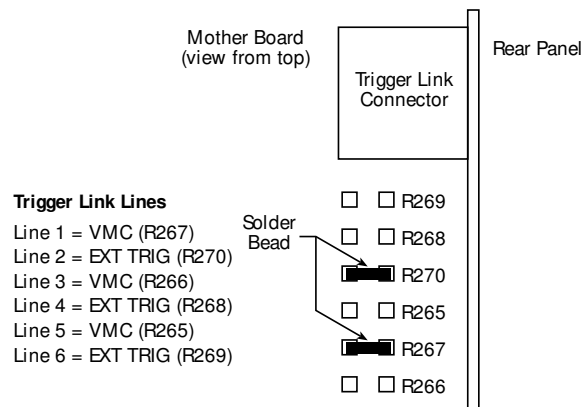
Mother Board
(view from top)

Trigger Link Connector

Rear Panel

Trigger Link Lines

Line 1 = VMC (R267)
Line 2 = EXT TRIG (R270)
Line 3 = VMC (R266)
Line 4 = EXT TRIG (R268)
Line 5 = VMC (R265)
Line 6 = EXT TRIG (R269)

Solder Bead

R269
R268
R270
R265
R267
R266